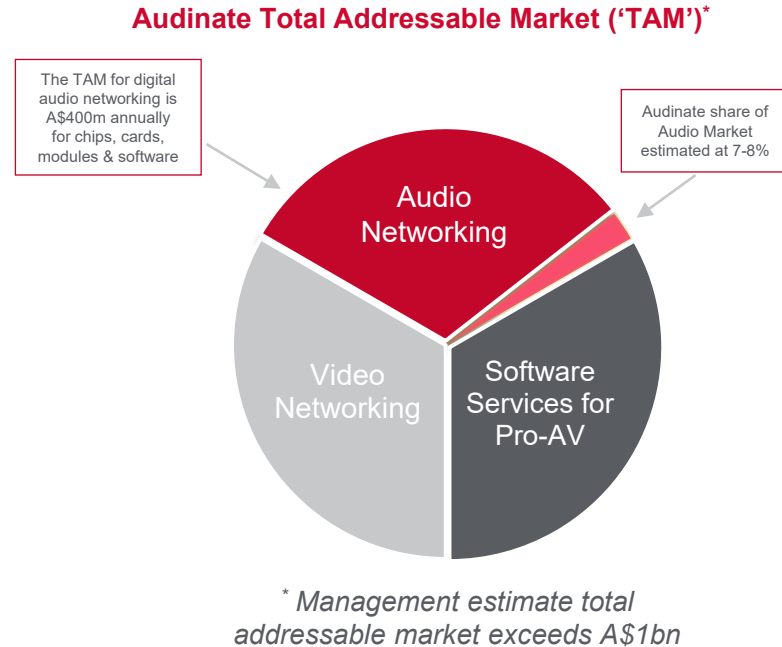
Audinate Total Addressable Market ('TAM')*

The TAM for digital audio networking is A$400m annually for chips, cards, modules & software

Audinate share of Audio Market estimated at 7-8%

Audio Networking

Video Networking

Software Services for Pro-AV

* Management estimate total addressable market exceeds A$1bn